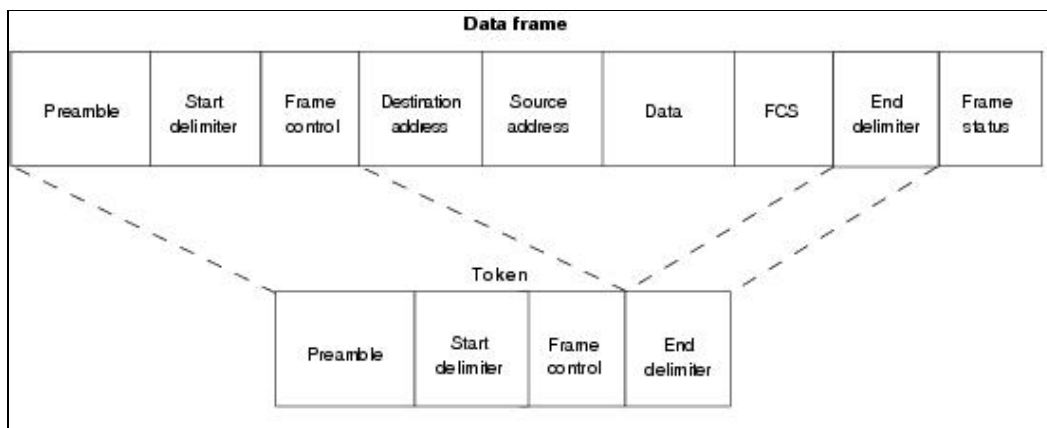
Data frame

| Preamble | Start delimiter | Frame control | Destination address | Source address | Data | FCS | End delimiter | Frame status |
|---|---|---|---|---|---|---|---|---|

Token

| Preamble | Start delimiter | Frame control | End delimiter |
|---|---|---|---|